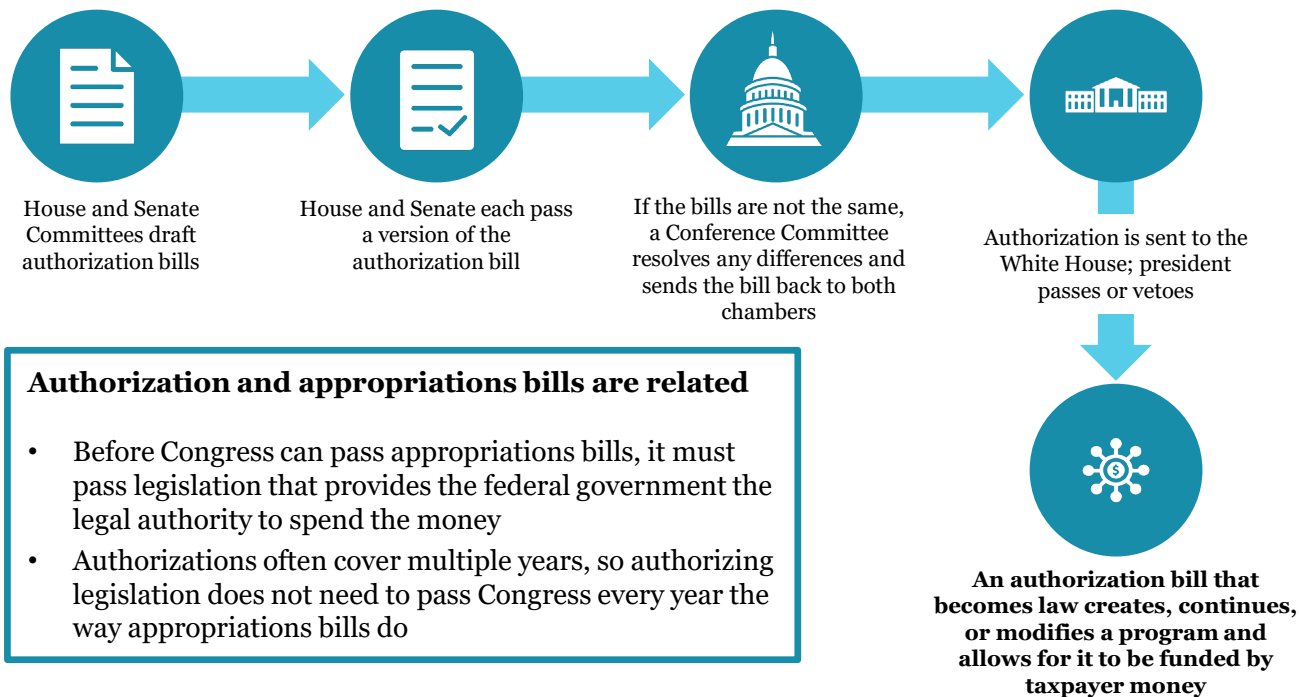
House and Senate Committees draft authorization bills

House and Senate each pass a version of the authorization bill

If the bills are not the same, a Conference Committee resolves any differences and sends the bill back to both chambers

Authorization is sent to the White House; president passes or vetoes

An authorization bill that becomes law creates, continues, or modifies a program and allows for it to be funded by taxpayer money

Authorization and appropriations bills are related

• Before Congress can pass appropriations bills, it must pass legislation that provides the federal government the legal authority to spend the money
• Authorizations often cover multiple years, so authorizing legislation does not need to pass Congress every year the way appropriations bills do